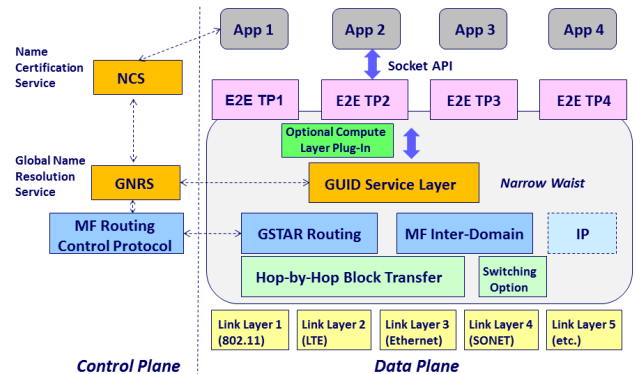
Name Certification Service

NCS

Global Name Resolution Service

GNRS

MF Routing Control Protocol

App 1

App 2

App 3

App 4

Socket API

E2E TP1

E2E TP2

E2E TP3

E2E TP4

Optional Compute Layer Plug-In

GUID Service Layer

Narrow Waist

GSTAR Routing

MF Inter-Domain

IP

Hop-by-Hop Block Transfer

Switching Option

Link Layer 1 (802.11)

Link Layer 2 (LTE)

Link Layer 3 (Ethernet)

Link Layer 4 (SONET)

Link Layer 5 (etc.)

Control Plane

Data Plane